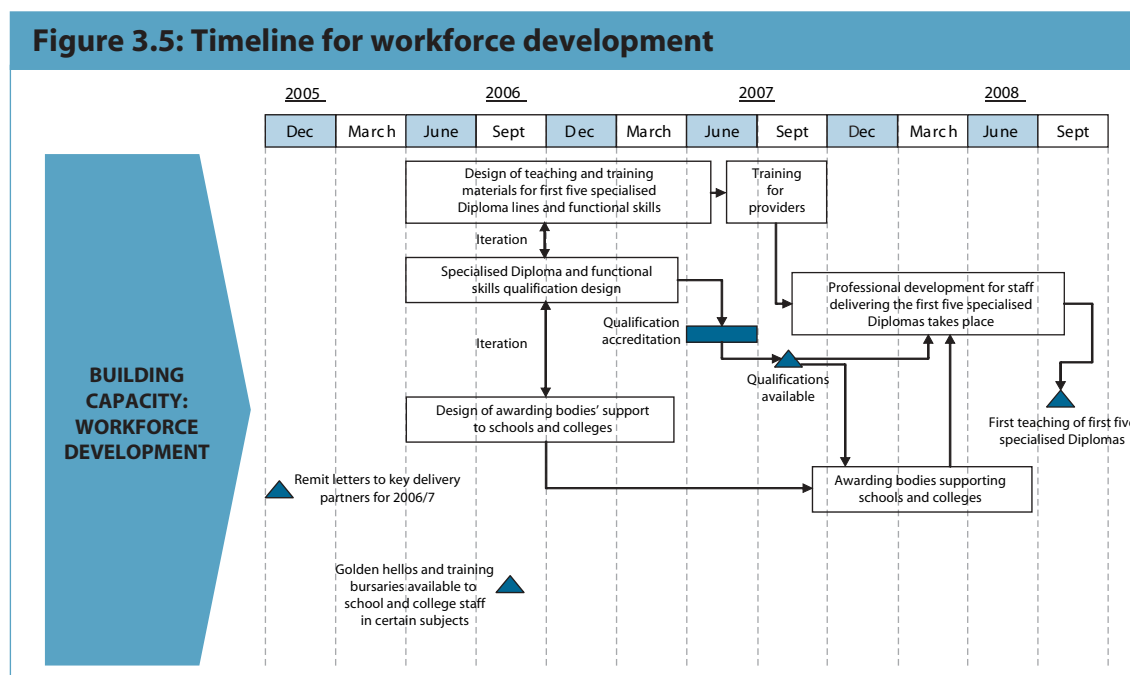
Figure 3.5: Timeline for workforce development

| 2005 | | 2006 | | | | 2007 | | | | 2008 | |
|---|---|---|---|---|---|---|---|---|---|---|---|
| Dec | March | June | Sept | Dec | March | June | Sept | Dec | March | June | Sept |

BUILDING CAPACITY: WORKFORCE DEVELOPMENT

Design of teaching and training materials for first five specialised Diploma lines and functional skills

Training for providers

Iteration

Specialised Diploma and functional skills qualification design

Professional development for staff delivering the first five specialised Diplomas takes place

Qualification accreditation

Iteration

Qualifications available

First teaching of first five specialised Diplomas

Design of awarding bodies' support to schools and colleges

Remit letters to key delivery partners for 2006/7

Awarding bodies supporting schools and colleges

Golden hellos and training bursaries available to school and college staff in certain subjects